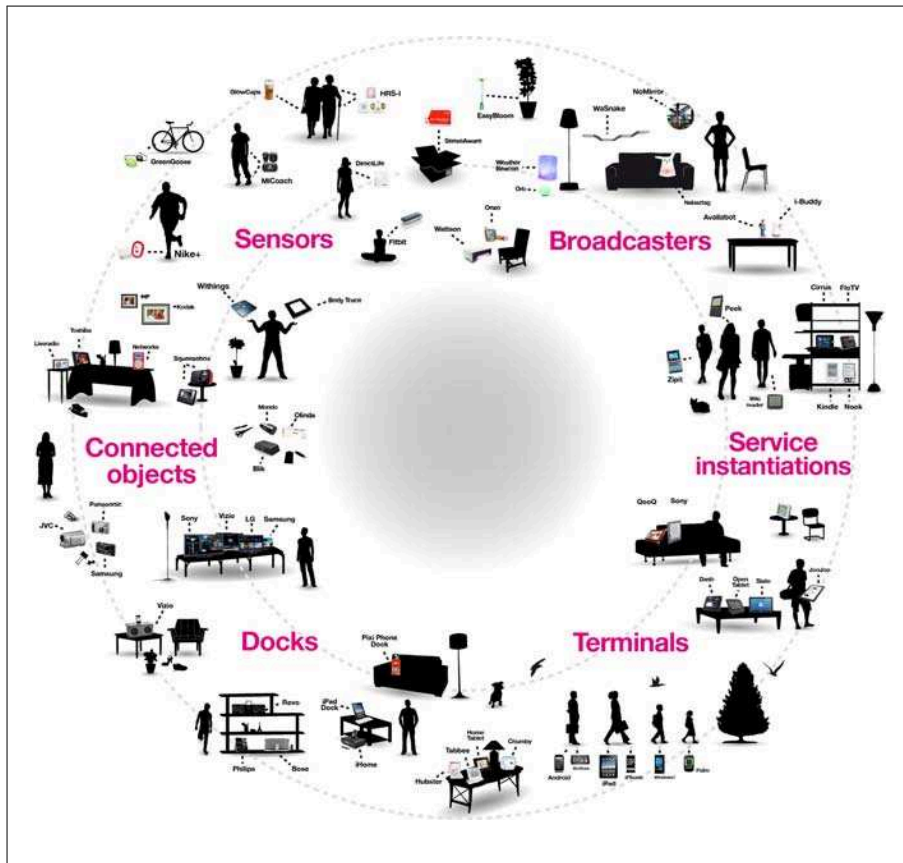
GlowCaps

HRS-i

EasyBloom

NoMirror

GreenGoose

MiCoach

DirectLife

SimonAware

WeSnake

Weather Beacon

Orb

Nike+

Fitbit

Wattson

Onen

Nabaztag

Availabot

i-Buddy

Sensors

Broadcasters

Withings

Body Touch

HP

Kodak

Livescribe

Toshiba

Networks

Squeezebox

Peek

Chumby

FloTV

Zipit

Kindle

Nook

Mondo

Olinda

Slib

Connected objects

Service instantiations

Panasonic

JVC

Samsung

Sony

Vizio

LG

Samsung

QooQ

Sony

Dell

Open Tablet

Stalo

Vizio

Docks

Pixi Phone Dock

Terminals

iPad Dock

Revo

iHome

Philips

Bose

Home Tablet

Tabbee

Chumby

Hubster

Android

iPad

iPhone

Palm